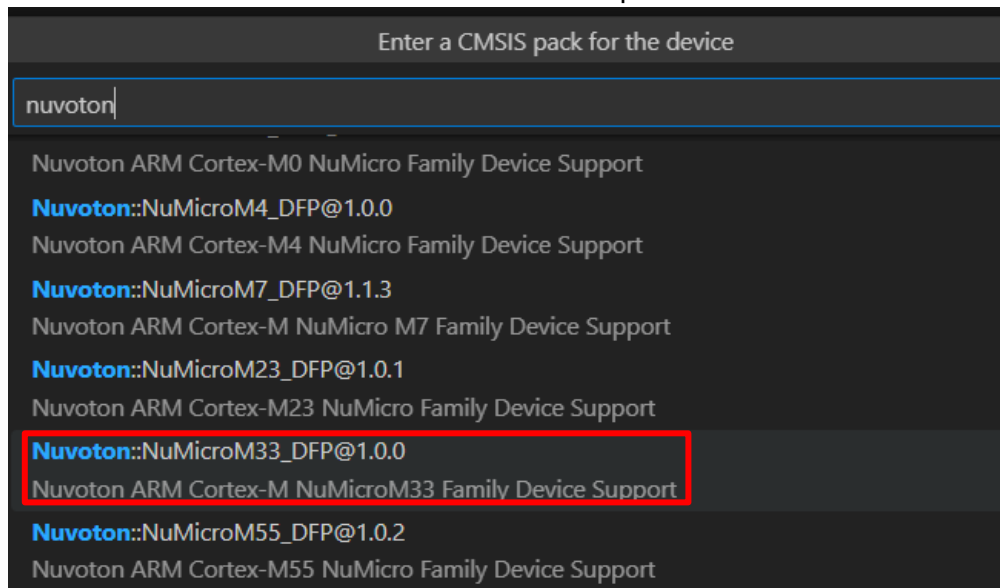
Enter a CMSIS pack for the device

nuvoton

Nuvoton ARM Cortex-M0 NuMicro Family Device Support

Nuvoton::NuMicroM4_DFP@1.0.0
Nuvoton ARM Cortex-M4 NuMicro Family Device Support

Nuvoton::NuMicroM7_DFP@1.1.3
Nuvoton ARM Cortex-M NuMicro M7 Family Device Support

Nuvoton::NuMicroM23_DFP@1.0.1
Nuvoton ARM Cortex-M23 NuMicro Family Device Support

Nuvoton::NuMicroM33_DFP@1.0.0
Nuvoton ARM Cortex-M NuMicroM33 Family Device Support

Nuvoton::NuMicroM55_DFP@1.0.2
Nuvoton ARM Cortex-M55 NuMicro Family Device Support